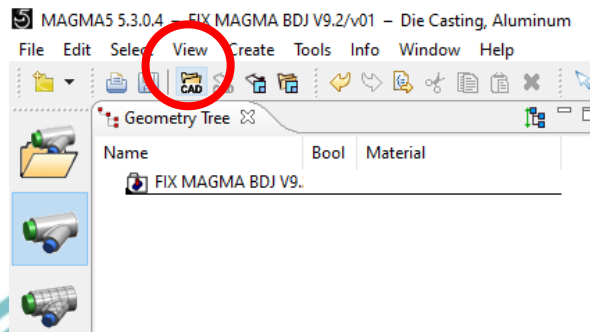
MAGMA5 5.3.0.4 – FIX MAGMA BDJ V9.2/v01 – Die Casting, Aluminum

File Edit Select View Create Tools Info Window Help

CAD

Geometry Tree

| Name | Bool | Material |
|---|---|---|
| FIX MAGMA BDJ V9.. | | |